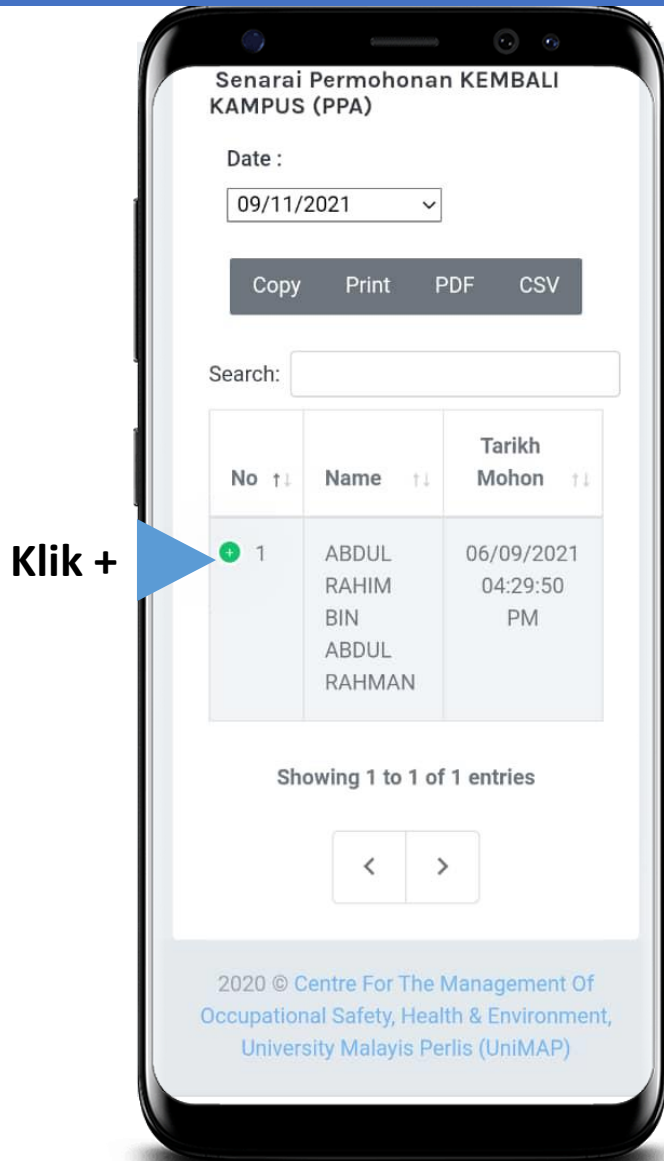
Senarai Permohonan KEMBALI KAMPUS (PPA)

Date :

09/11/2021

Copy Print PDF CSV

Search:

| No | Name | Tarikh Mohon |
|---|---|---|
| + 1 | ABDUL RAHIM BIN ABDUL RAHMAN | 06/09/2021 04:29:50 PM |

Klik +

Showing 1 to 1 of 1 entries

< >

2020 © Centre For The Management Of Occupational Safety, Health & Environment, University Malayis Perlis (UniMAP)